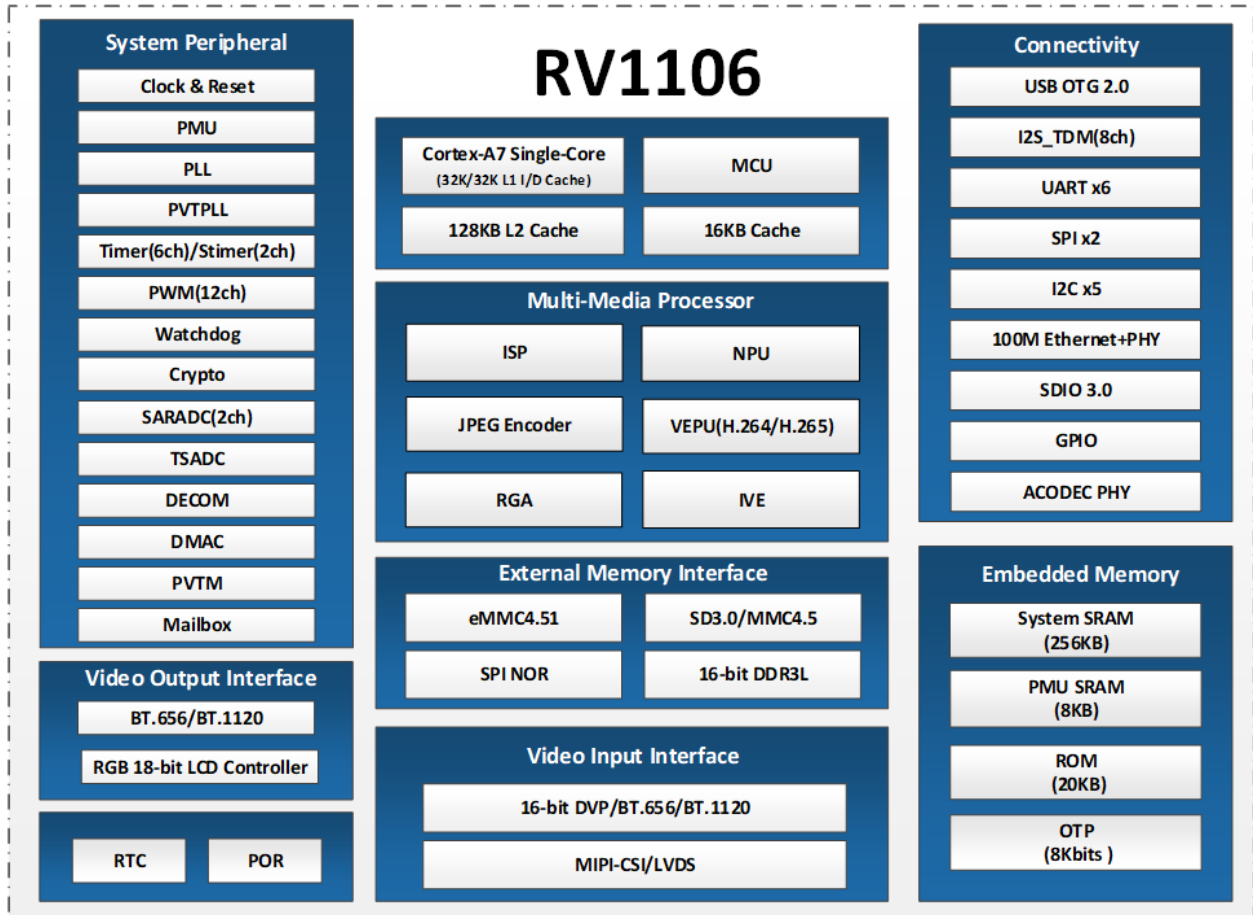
System Peripheral

Clock & Reset

PMU

PLL

PVTPLL

Timer(6ch)/Stimer(2ch)

PWM(12ch)

Watchdog

Crypto

SARADC(2ch)

TSADC

DECOM

DMAC

PVTM

Mailbox

Video Output Interface

BT.656/BT.1120

RGB 18-bit LCD Controller

RTC

POR

RV1106

Cortex-A7 Single-Core
(32K/32K L1 I/D Cache)

MCU

128KB L2 Cache

16KB Cache

Multi-Media Processor

ISP

NPU

JPEG Encoder

VEPU(H.264/H.265)

RGA

IVE

External Memory Interface

eMMC4.51

SD3.0/MMC4.5

SPI NOR

16-bit DDR3L

Video Input Interface

16-bit DVP/BT.656/BT.1120

MIPI-CSI/LVDS

Connectivity

USB OTG 2.0

I2S_TDM(8ch)

UART x6

SPI x2

I2C x5

100M Ethernet+PHY

SDIO 3.0

GPIO

ACODEC PHY

Embedded Memory

System SRAM
(256KB)

PMU SRAM
(8KB)

ROM
(20KB)

OTP
(8Kbits )